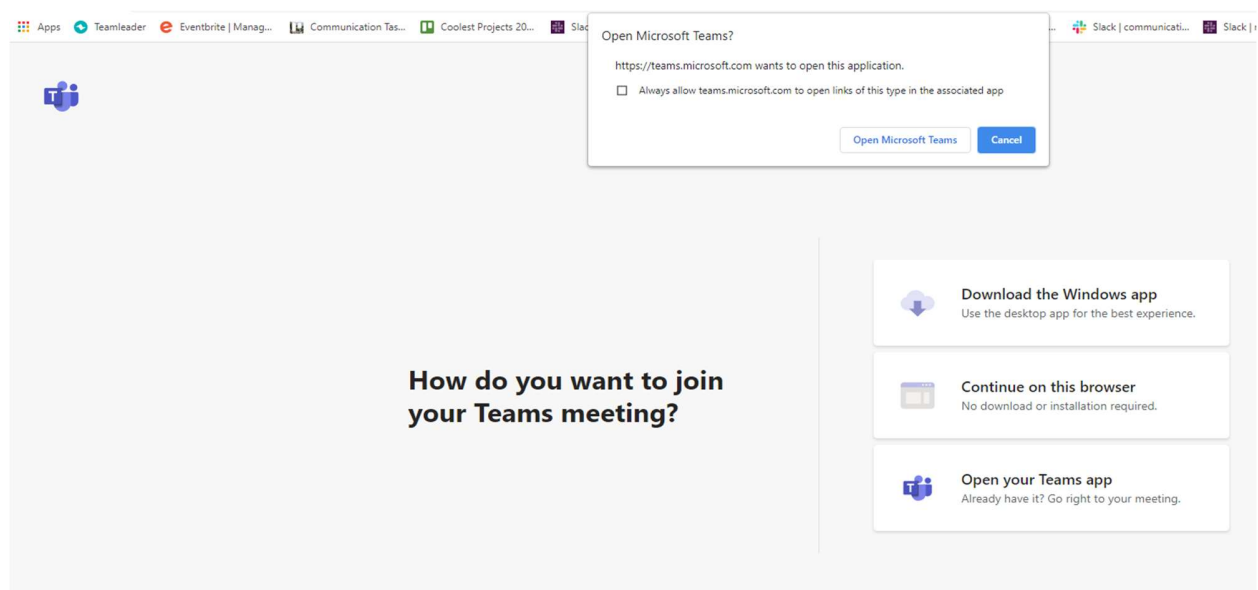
Apps Teamleader Eventbrite | Manag... Communication Tas... Coolest Projects 20... Slac ... Slack | communicati... Slack | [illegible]

Open Microsoft Teams?

https://teams.microsoft.com wants to open this application.

Always allow teams.microsoft.com to open links of this type in the associated app

Open Microsoft Teams Cancel

How do you want to join your Teams meeting?

Download the Windows app
Use the desktop app for the best experience.

Continue on this browser
No download or installation required.

Open your Teams app
Already have it? Go right to your meeting.